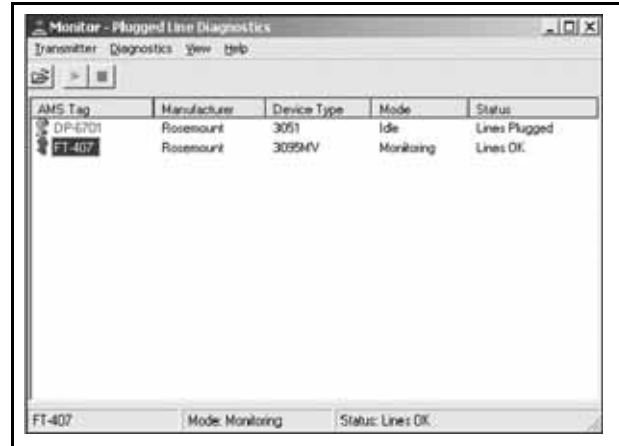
Monitor - Plugged Line Diagnostics

Transmitter Diagnostics View Help

| AMS Tag | Manufacturer | Device Type | Mode | Status |
|---|---|---|---|---|
| DP-6701 | Rosemount | 3051 | Idle | Lines Plugged |
| FT-407 | Rosemount | 3095MV | Monitoring | Lines OK |

FT-407 Mode: Monitoring Status: Lines OK